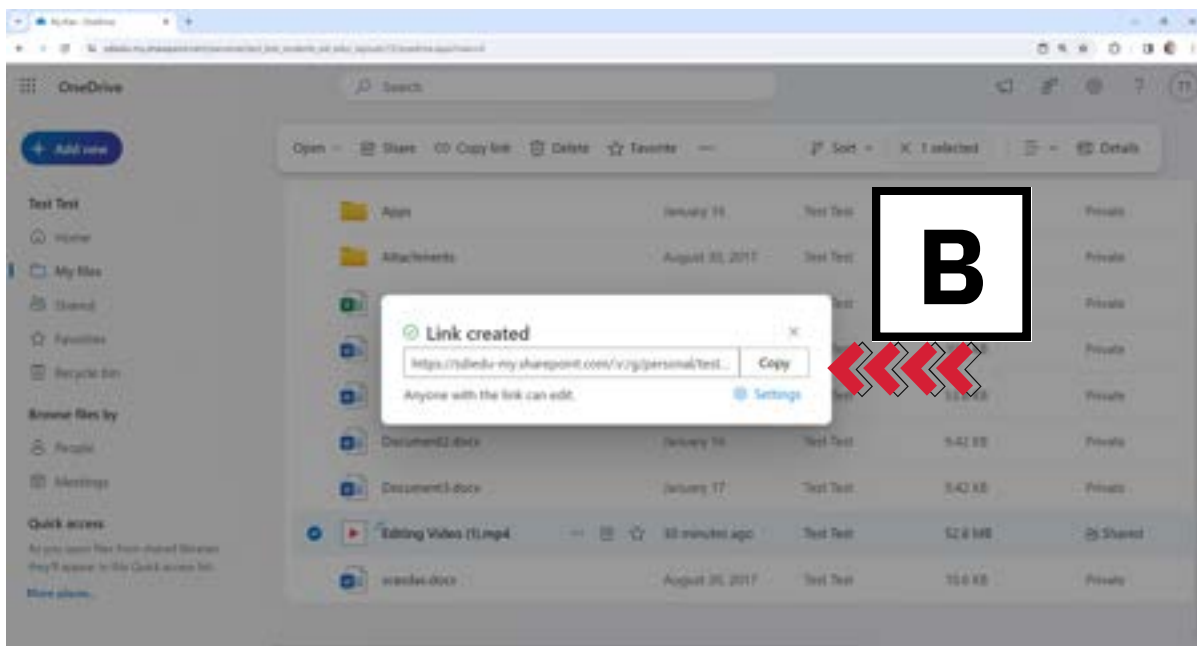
My files - OneDrive

OneDrive

Search

+ Add new

Test Test

Home

My files

Shared

Favorites

Recycle bin

Browse files by

People

Meetings

Quick access

As you open files from shared libraries they'll appear in the Quick access list.

More places...

Open Share Copy link Delete Favorite

Sort 1 selected Details

Apps January 16 Test Test Private

Attachments August 30, 2017 Test Test Private

Private

Private

Private

Document2.docx January 16 Test Test 9.42 KB Private

Document3.docx January 17 Test Test 9.42 KB Private

Editing Video (1).mp4 30 minutes ago Test Test 52.8 MB Shared

ecasdas.docx August 30, 2017 Test Test 10.6 KB Private

Link created

https://tdiedu-my.sharepoint.com/:v:/g/personal/test...

Copy

Anyone with the link can edit.

Settings

B